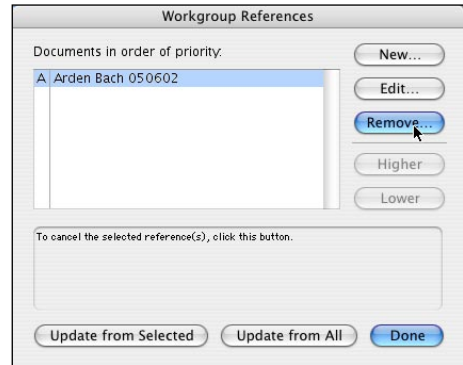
Workgroup References

Documents in order of priority:

A Arden Bach 050602

New...

Edit...

Remove...

Higher

Lower

To cancel the selected reference(s), click this button.

Update from Selected

Update from All

Done